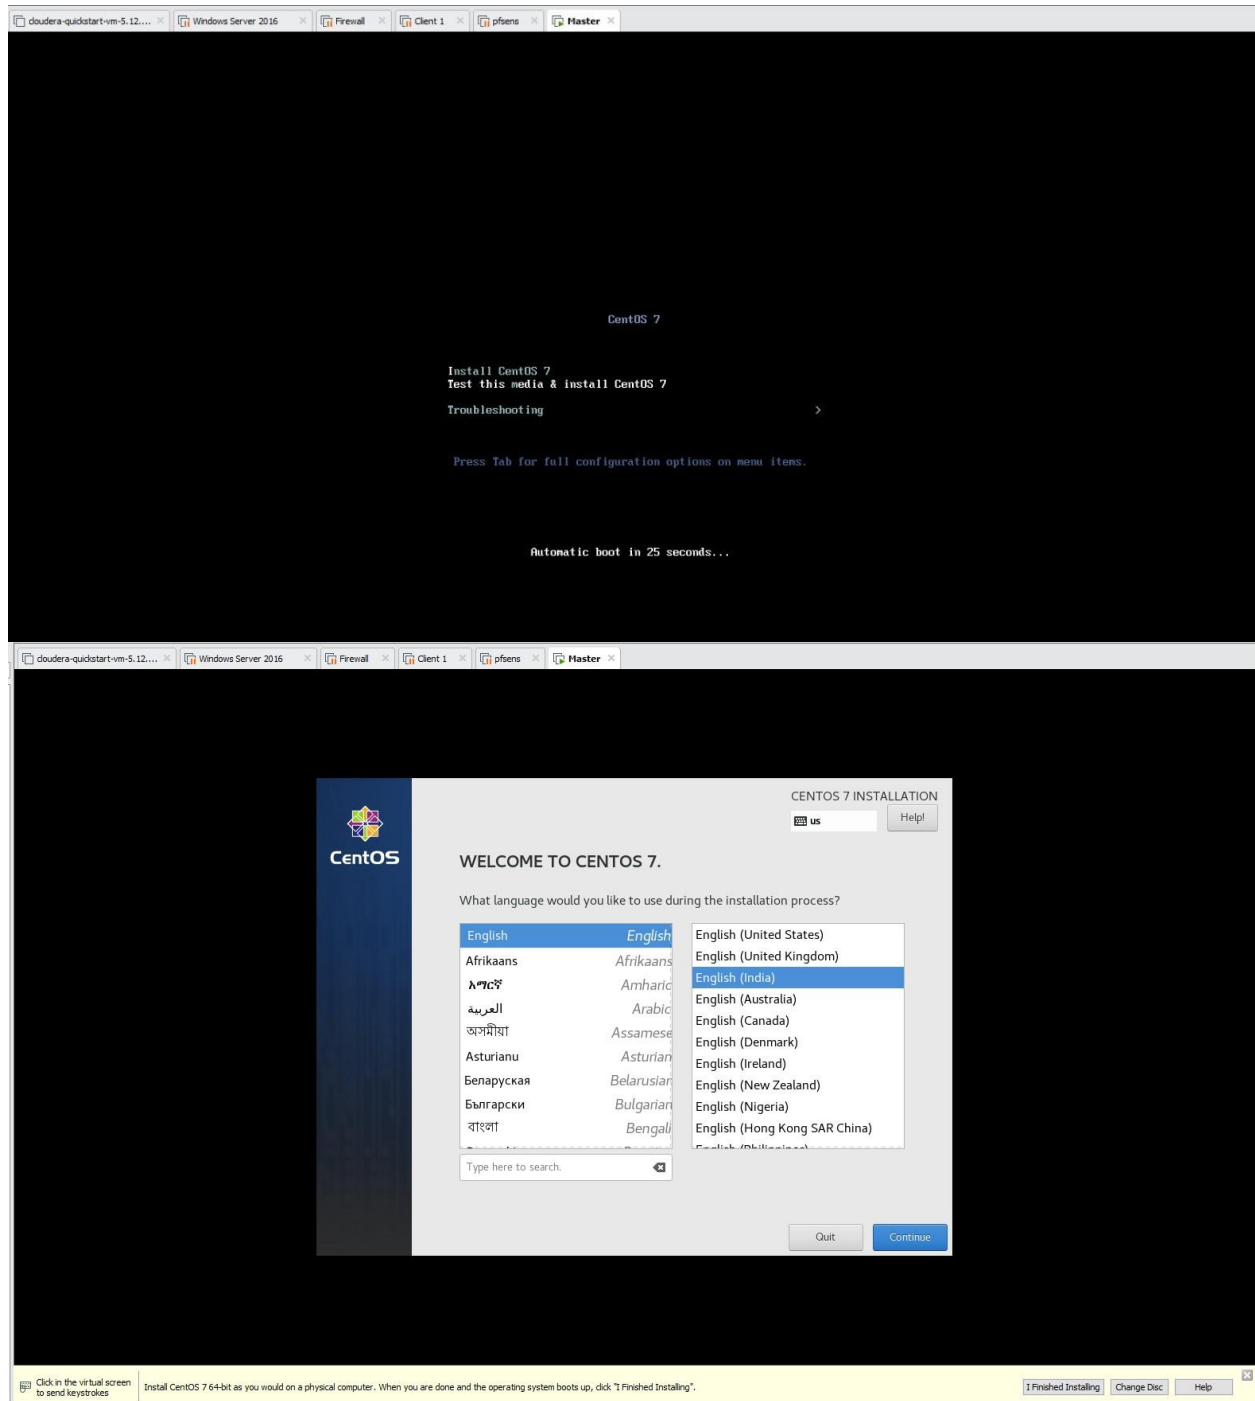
cloudera-quickstart-vm-5.12.... × Windows Server 2016 × Firewall × Client 1 × pfsens × Master ×

CentOS 7

Install CentOS 7
Test this media & install CentOS 7

Troubleshooting >

Press Tab for full configuration options on menu items.

Automatic boot in 25 seconds...

cloudera-quickstart-vm-5.12.... × Windows Server 2016 × Firewall × Client 1 × pfsens × Master ×

CentOS

CENTOS 7 INSTALLATION
us
Help!

WELCOME TO CENTOS 7.

What language would you like to use during the installation process?

| | |
|---|---|
| English | English |
| Afrikaans | Afrikaans |
| አማርኛ | Amharic |
| العربية | Arabic |
| অসমীয়া | Assamese |
| Asturianu | Asturian |
| Беларуская | Belarusian |
| Български | Bulgarian |
| বাংলা | Bengali |

English (United States)
English (United Kingdom)
English (India)
English (Australia)
English (Canada)
English (Denmark)
English (Ireland)
English (New Zealand)
English (Nigeria)
English (Hong Kong SAR China)

Type here to search.

Quit
Continue

Click in the virtual screen to send keystrokes
Install CentOS 7 64-bit as you would on a physical computer. When you are done and the operating system boots up, click "I Finished Installing".
I Finished Installing
Change Disc
Help